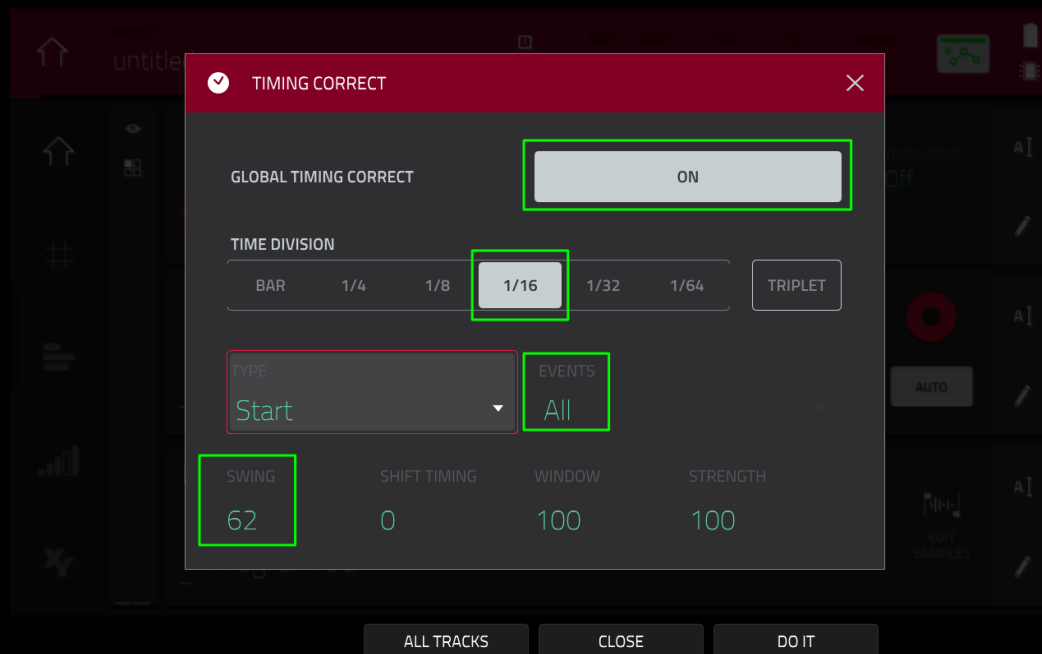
untitle

TIMING CORRECT

GLOBAL TIMING CORRECT

ON

TIME DIVISION

BAR 1/4 1/8 1/16 1/32 1/64

TRIPLET

TYPE
Start

EVENTS
All

SWING
62

SHIFT TIMING
0

WINDOW
100

STRENGTH
100

Off

AUTO

EDIT SAMPLES

ALL TRACKS

CLOSE

DO IT